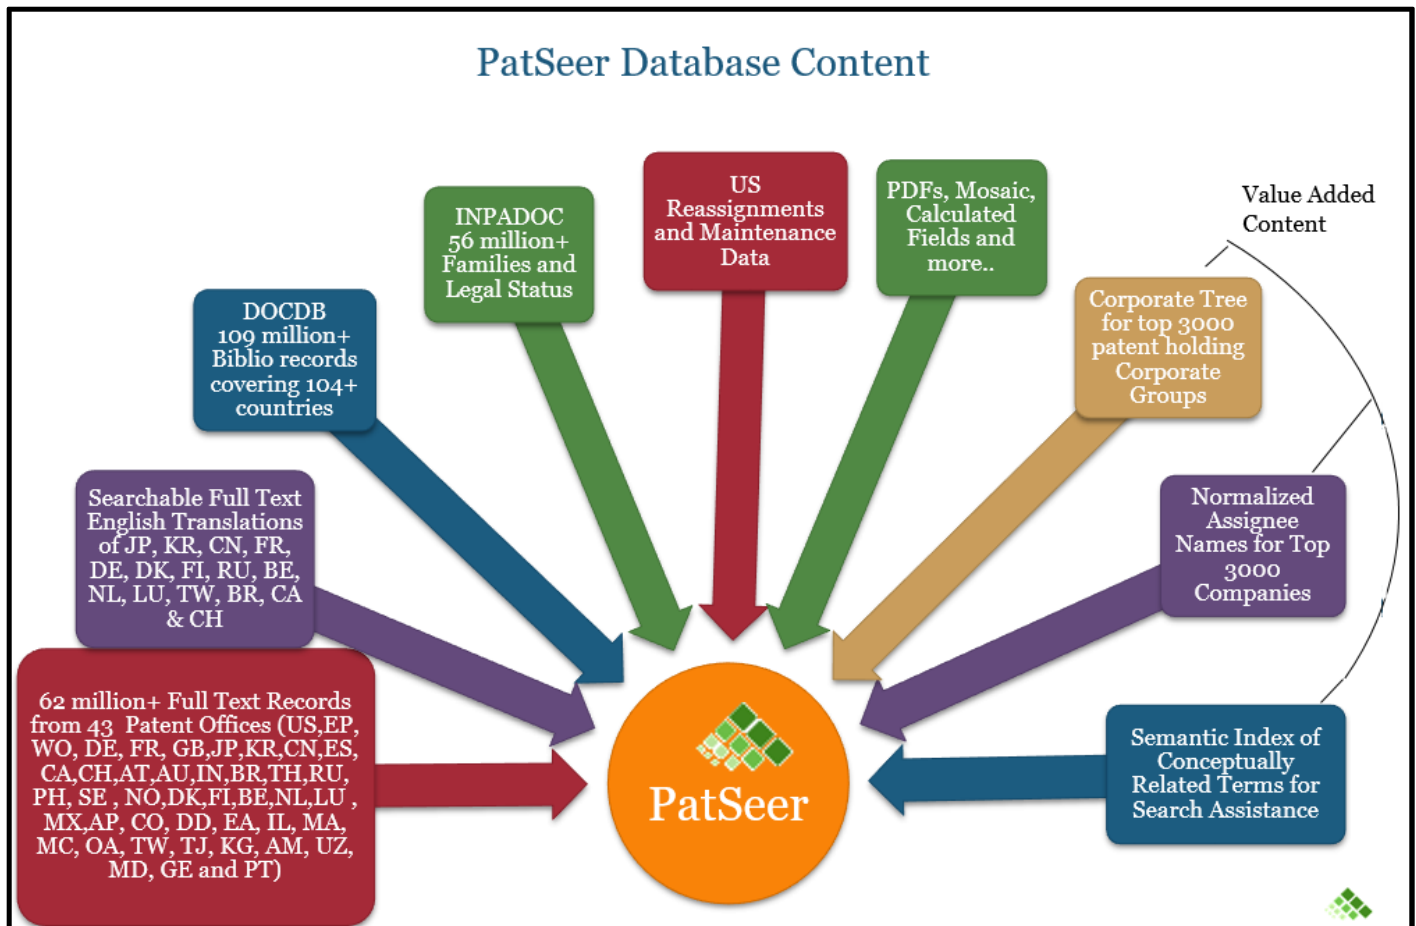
PatSeer Database Content

Value Added Content

US Reassignments and Maintenance Data

PDFs, Mosaic, Calculated Fields and more..

INPADOC 56 million+ Families and Legal Status

DOCDB 109 million+ Biblio records covering 104+ countries

Corporate Tree for top 3000 patent holding Corporate Groups

Searchable Full Text English Translations of JP, KR, CN, FR, DE, DK, FI, RU, BE, NL, LU, TW, BR, CA & CH

Normalized Assignee Names for Top 3000 Companies

62 million+ Full Text Records from 43 Patent Offices (US,EP, WO, DE, FR, GB,JP,KR,CN,ES, CA,CH,AT,AU,IN,BR,TH,RU, PH, SE , NO,DK,FI,BE,NL,LU , MX,AP, CO, DD, EA, IL, MA, MC, OA, TW, TJ, KG, AM, UZ, MD, GE and PT)

PatSeer

Semantic Index of Conceptually Related Terms for Search Assistance